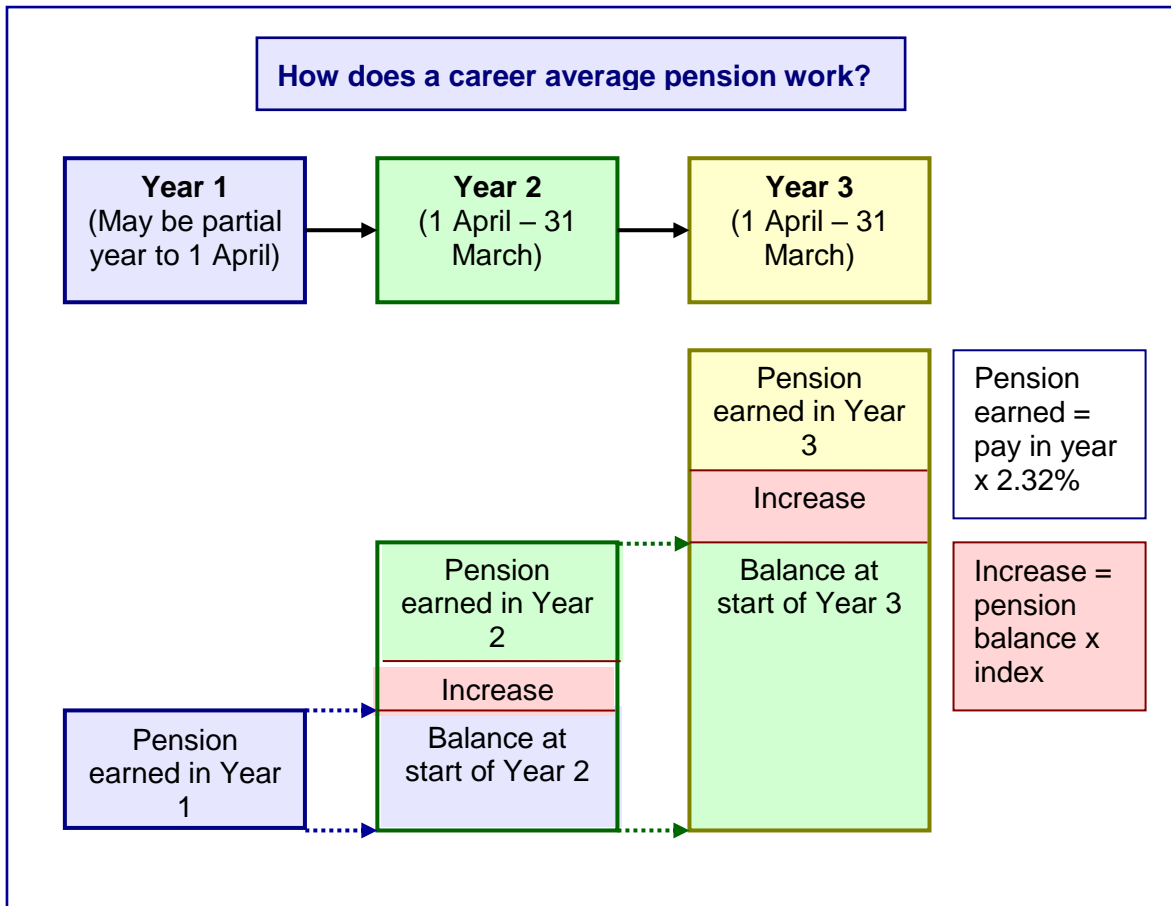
How does a career average pension work?

Year 1
(May be partial year to 1 April)

Year 2
(1 April – 31 March)

Year 3
(1 April – 31 March)

Pension earned in Year 3

Increase

Balance at start of Year 3

Pension earned = pay in year x 2.32%

Increase = pension balance x index

Pension earned in Year 2

Increase

Balance at start of Year 2

Pension earned in Year 1